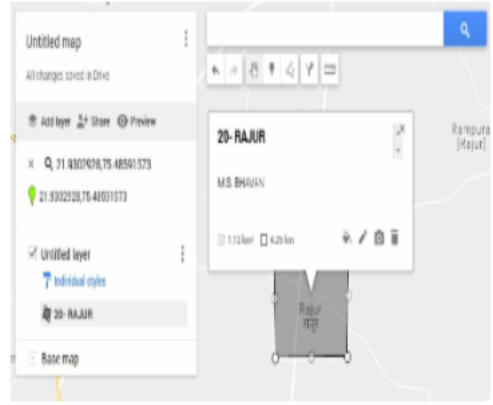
Untitled map

All changes saved in Drive

Add layer Share Preview

21.9307926,75.48591573

21.9302928,75.48601573

Untitled layer

Individual styles

20- RAJUR

Base map

20- RAJUR

M.S. BHAVAN

1.13 km² 4.25 km

Rampura [Rajur]

Rajur
राजुर